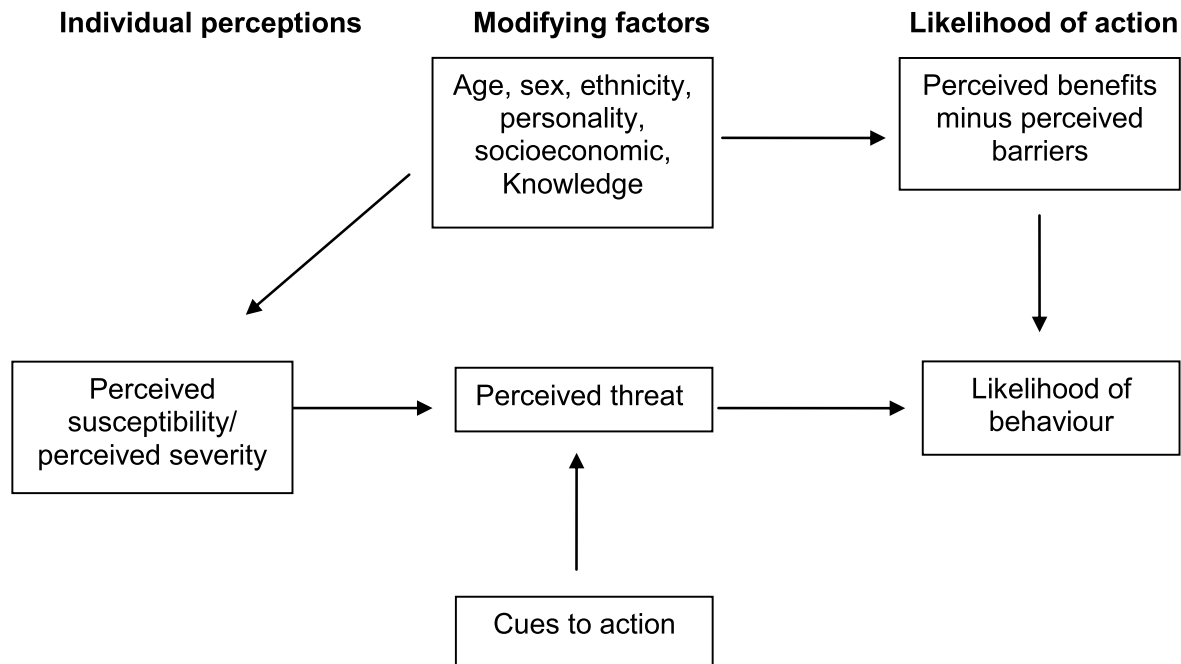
Individual perceptions

Modifying factors

Likelihood of action

Age, sex, ethnicity, personality, socioeconomic, Knowledge

Perceived benefits minus perceived barriers

Perceived susceptibility/ perceived severity

Perceived threat

Likelihood of behaviour

Cues to action